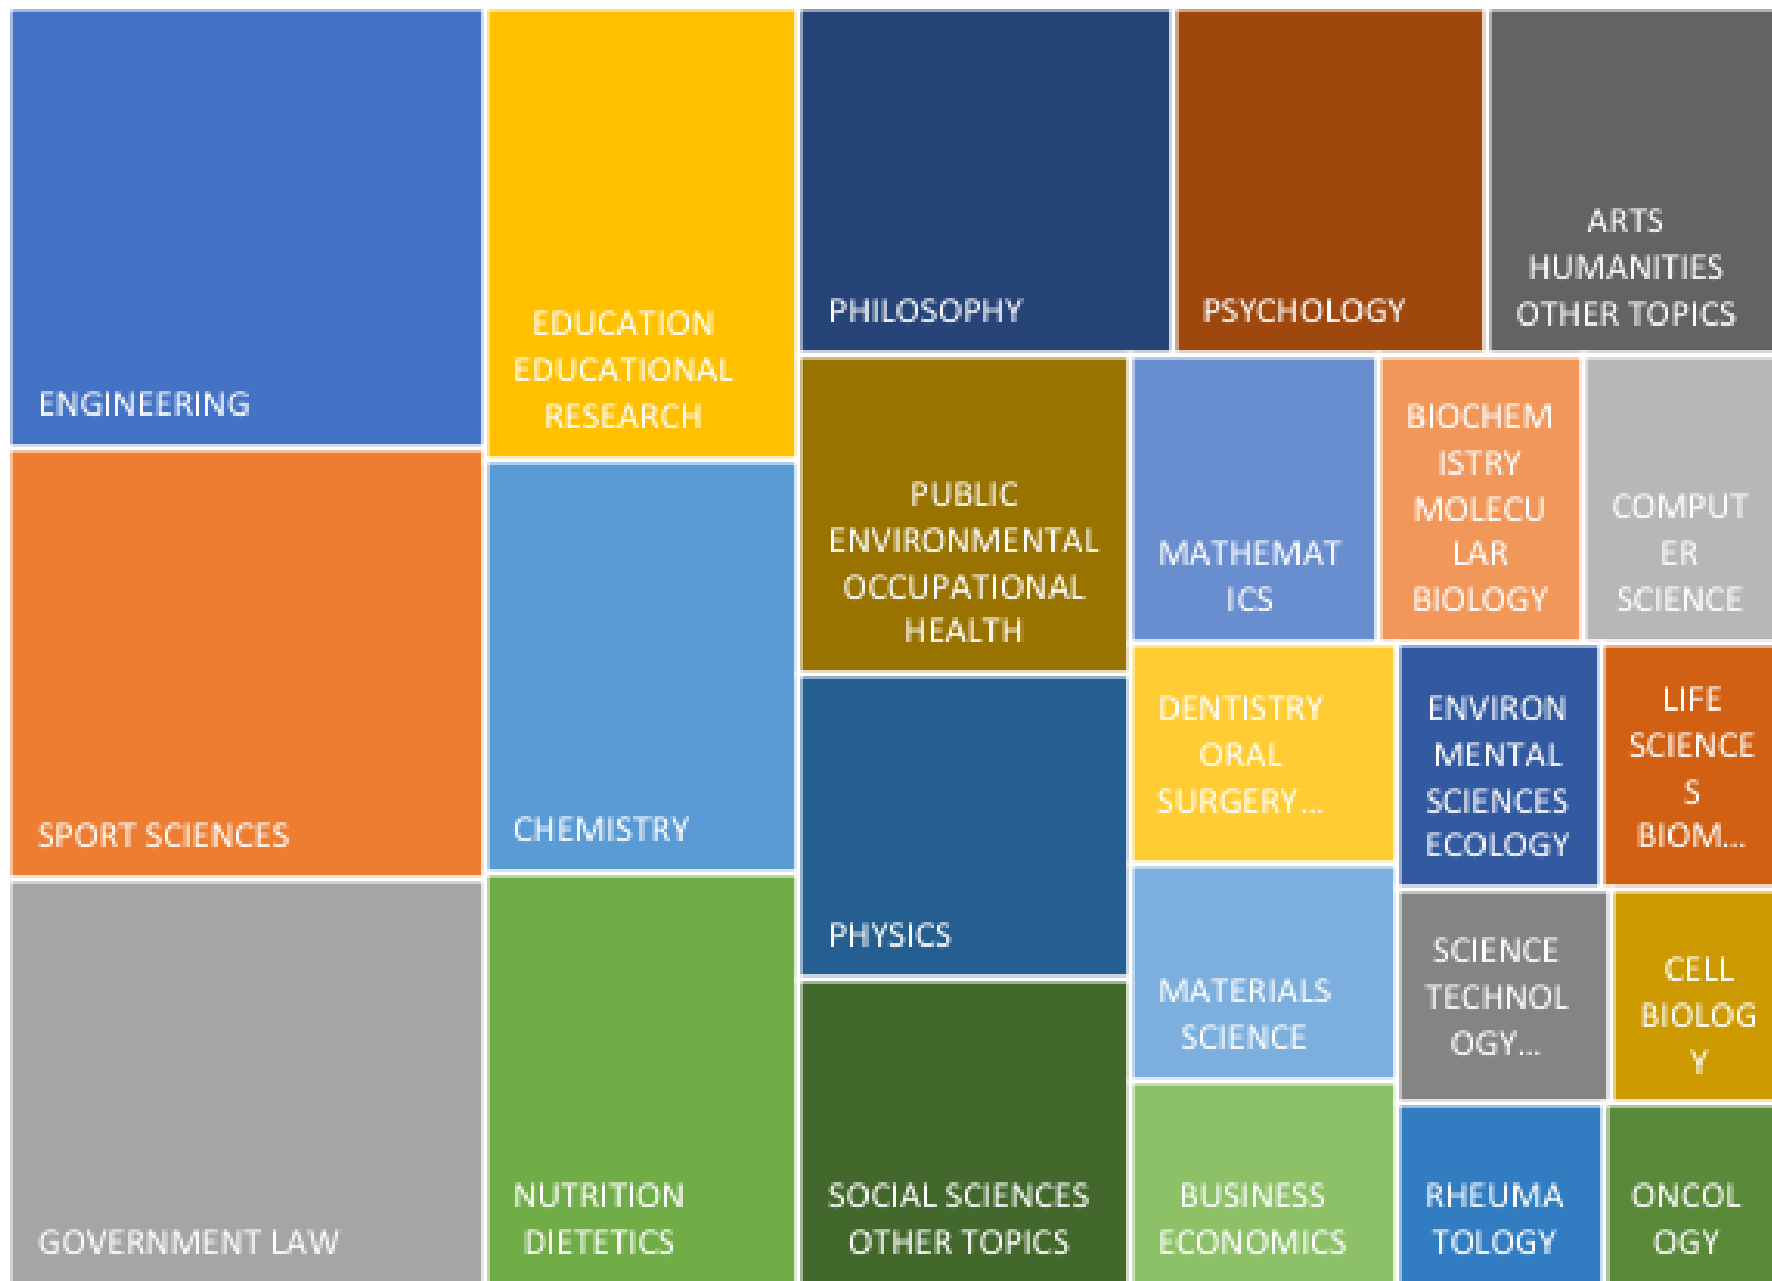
ENGINEERING

EDUCATION EDUCATIONAL RESEARCH

PHILOSOPHY

PSYCHOLOGY

ARTS HUMANITIES OTHER TOPICS

SPORT SCIENCES

CHEMISTRY

PUBLIC ENVIRONMENTAL OCCUPATIONAL HEALTH

MATHEMAT ICS

BIOCHEM ISTRY MOLECU LAR BIOLOGY

COMPUT ER SCIENCE

DENTISTRY ORAL SURGERY...

ENVIRON MENTAL SCIENCES ECOLOGY

LIFE SCIENCE S BIOM...

PHYSICS

MATERIALS SCIENCE

SCIENCE TECHNOL OGY...

CELL BIOLOG Y

GOVERNMENT LAW

NUTRITION DIETETICS

SOCIAL SCIENCES OTHER TOPICS

BUSINESS ECONOMICS

RHEUMA TOLOGY

ONCOL OGY